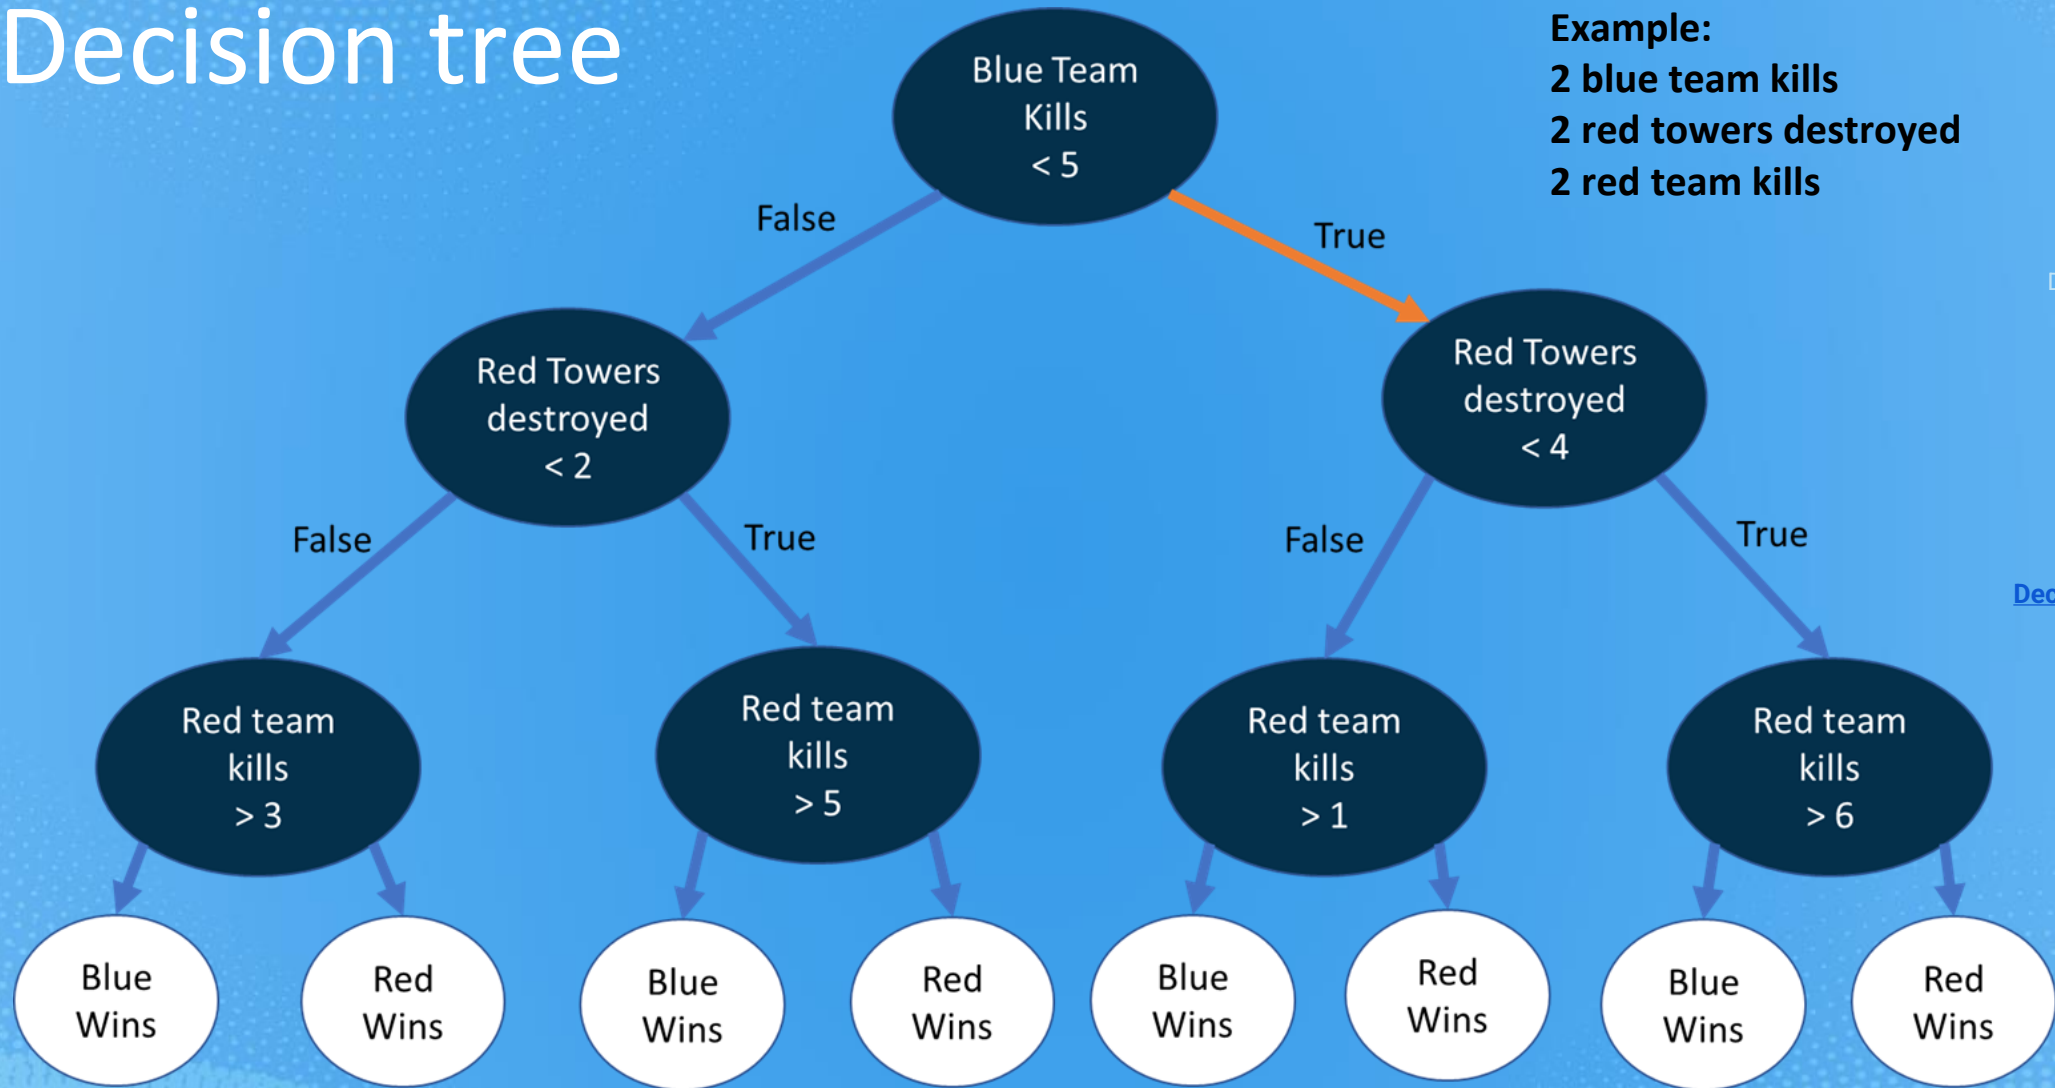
Decision tree

Blue Team Kills < 5

Example:
2 blue team kills
2 red towers destroyed
2 red team kills

False

True

Red Towers destroyed < 2

Red Towers destroyed < 4

False

True

False

True

Dec

Red team kills > 3

Red team kills > 5

Red team kills > 1

Red team kills > 6

Blue Wins

Red Wins

Blue Wins

Red Wins

Blue Wins

Red Wins

Blue Wins

Red Wins